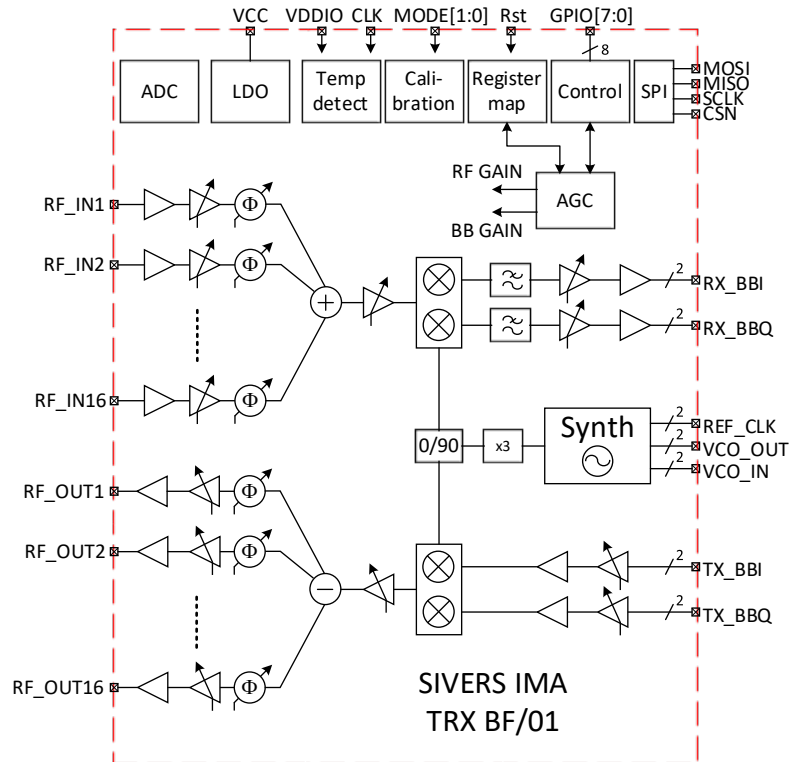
VCC VDDIO CLK MODE[1:0] Rst GPIO[7:0]

ADC

LDO

Temp detect

Calibration

Register map

Control

8

SPI

MOSI
MISO
SCLK
CSN

RF GAIN

AGC

BB GAIN

RF_IN1

RF_IN2

RF_IN16

$\Phi$

$+$

2
RX_BBI

2
RX_BBQ

Synth

2
REF_CLK
VCO_OUT
VCO_IN

0/90

x3

RF_OUT1

RF_OUT2

RF_OUT16

$-$

2
TX_BBI

2
TX_BBQ

SIVERS IMA
TRX BF/01